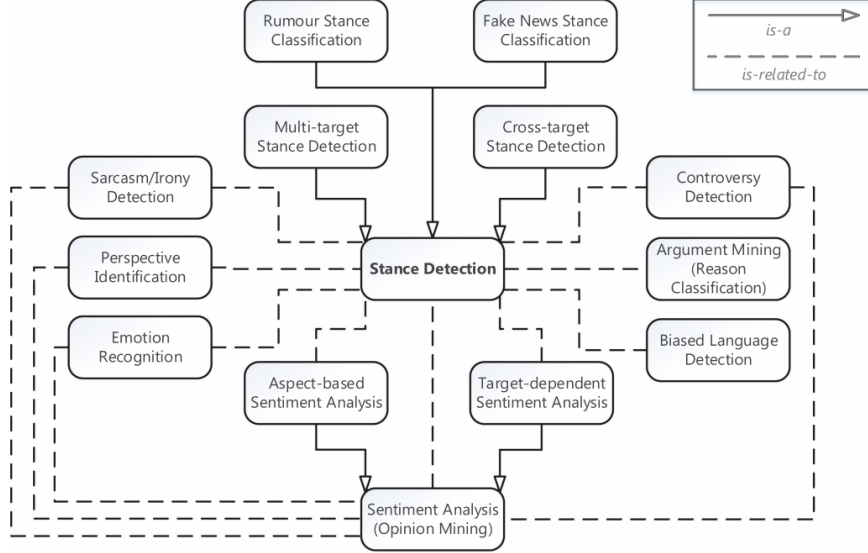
Rumour Stance Classification

Fake News Stance Classification

is-a

is-related-to

Multi-target Stance Detection

Cross-target Stance Detection

Sarcasm/Irony Detection

Controversy Detection

Perspective Identification

Stance Detection

Argument Mining (Reason Classification)

Emotion Recognition

Biased Language Detection

Aspect-based Sentiment Analysis

Target-dependent Sentiment Analysis

Sentiment Analysis (Opinion Mining)